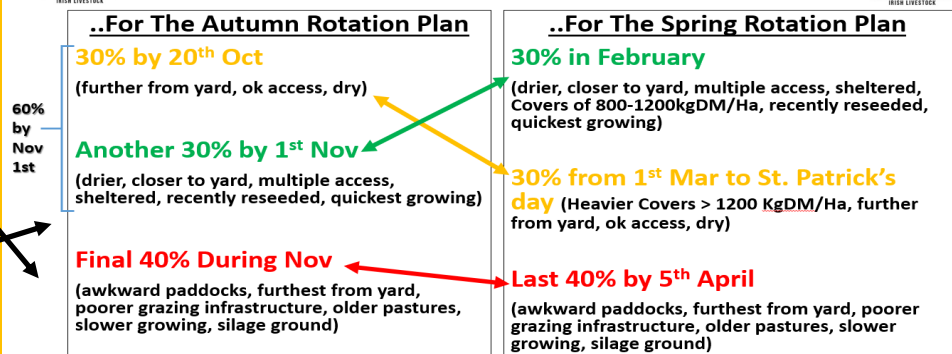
IRISH LIVESTOCK

..For The Autumn Rotation Plan

60% by Nov 1st

30% by 20$^{th}$ Oct

(further from yard, ok access, dry)

Another 30% by 1$^{st}$ Nov

(drier, closer to yard, multiple access, sheltered, recently reseeded, quickest growing)

Final 40% During Nov

(awkward paddocks, furthest from yard, poorer grazing infrastructure, older pastures, slower growing, silage ground)

IRISH LIVESTOCK

..For The Spring Rotation Plan

30% in February

(drier, closer to yard, multiple access, sheltered, Covers of 800-1200kgDM/Ha, recently reseeded, quickest growing)

30% from 1$^{st}$ Mar to St. Patrick's day (Heavier Covers > 1200 KgDM/Ha, further from yard, ok access, dry)

Last 40% by 5$^{th}$ April

(awkward paddocks, furthest from yard, poorer grazing infrastructure, older pastures, slower growing, silage ground)